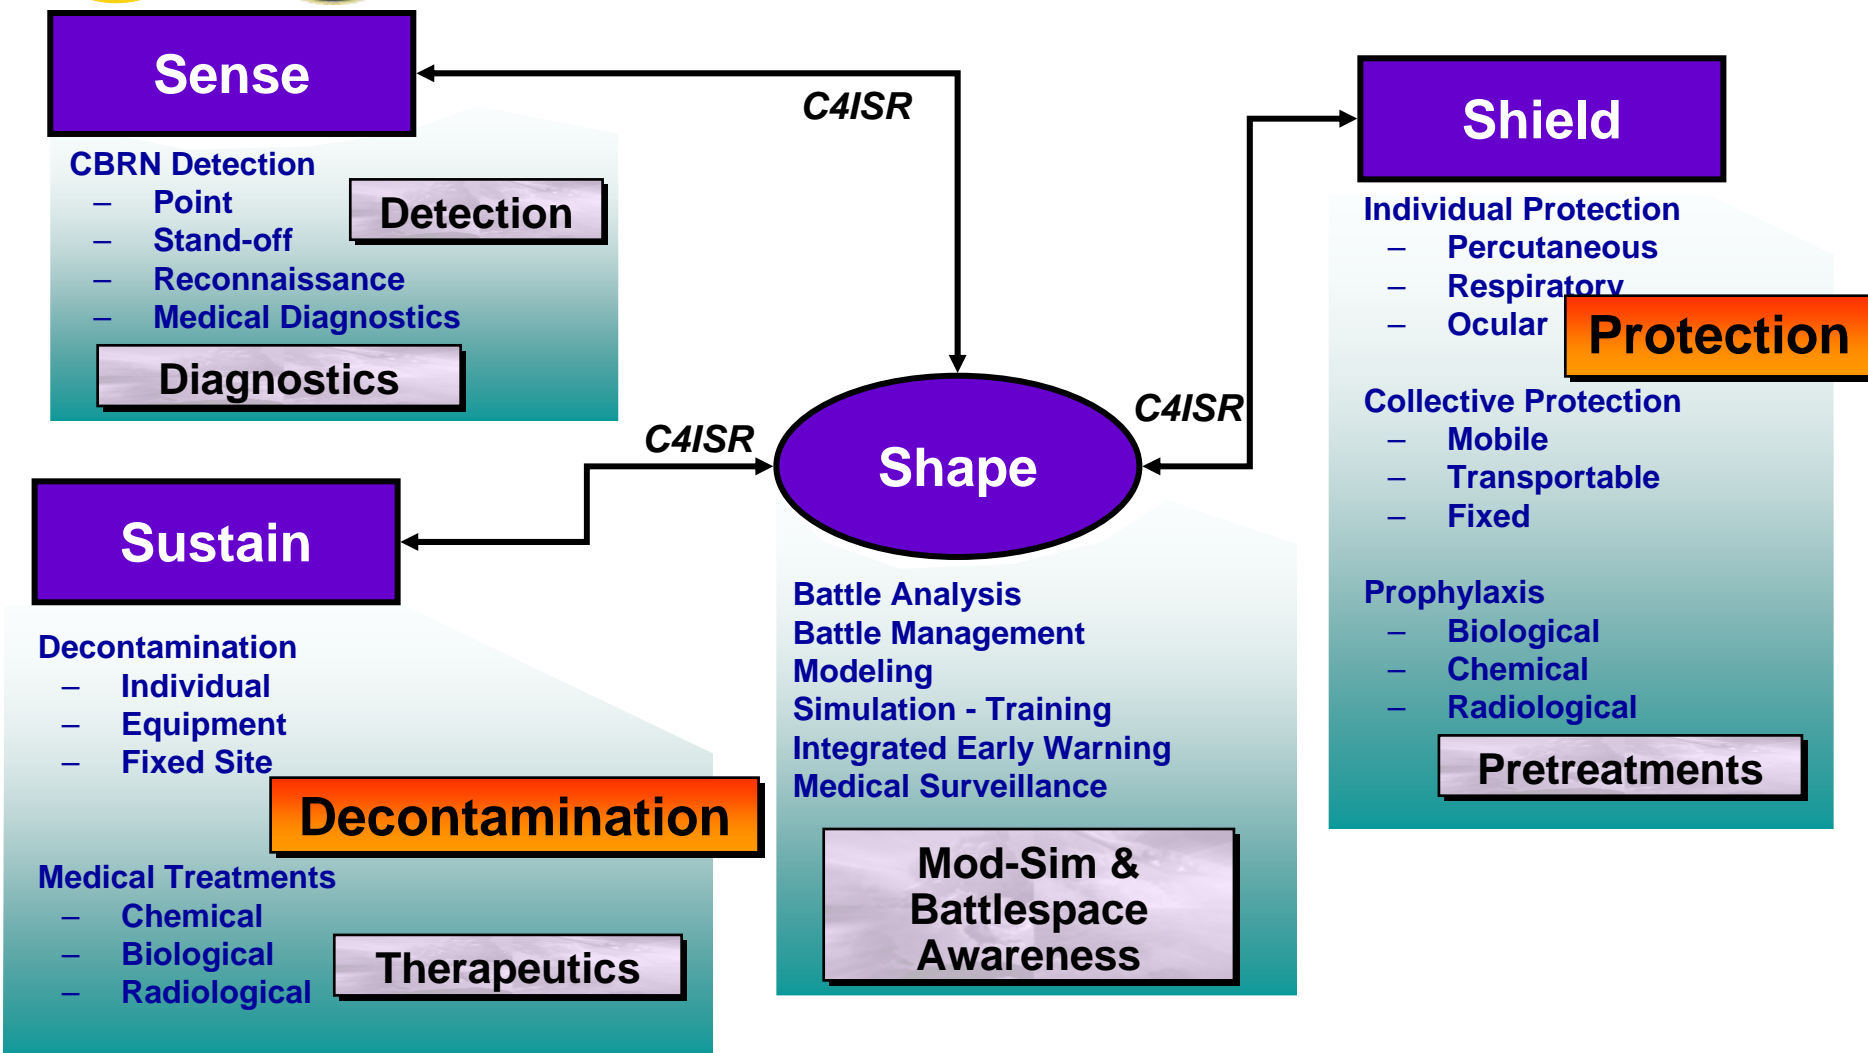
Sense

CBRN Detection
– Point
– Stand-off
– Reconnaissance
– Medical Diagnostics

Detection

Diagnostics

C4ISR

Shield

Individual Protection
– Percutaneous
– Respiratory
– Ocular

Protection

Collective Protection
– Mobile
– Transportable
– Fixed

Prophylaxis
– Biological
– Chemical
– Radiological

Pretreatments

C4ISR

C4ISR

Shape

Sustain

Decontamination
– Individual
– Equipment
– Fixed Site

Decontamination

Medical Treatments
– Chemical
– Biological
– Radiological

Therapeutics

Battle Analysis
Battle Management
Modeling
Simulation - Training
Integrated Early Warning
Medical Surveillance

Mod-Sim & Battlespace Awareness